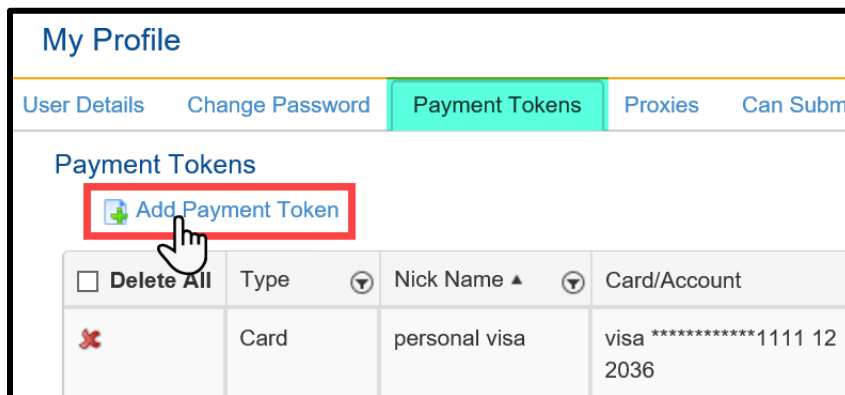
My Profile

User Details Change Password Payment Tokens Proxies Can Subm

Payment Tokens

Add Payment Token

| Delete All | Type | Nick Name ▲ | Card/Account |
|---|---|---|---|
| | Card | personal visa | visa \*\*\*\*\*\*\*\*\*\*\*\*1111 12 2036 |